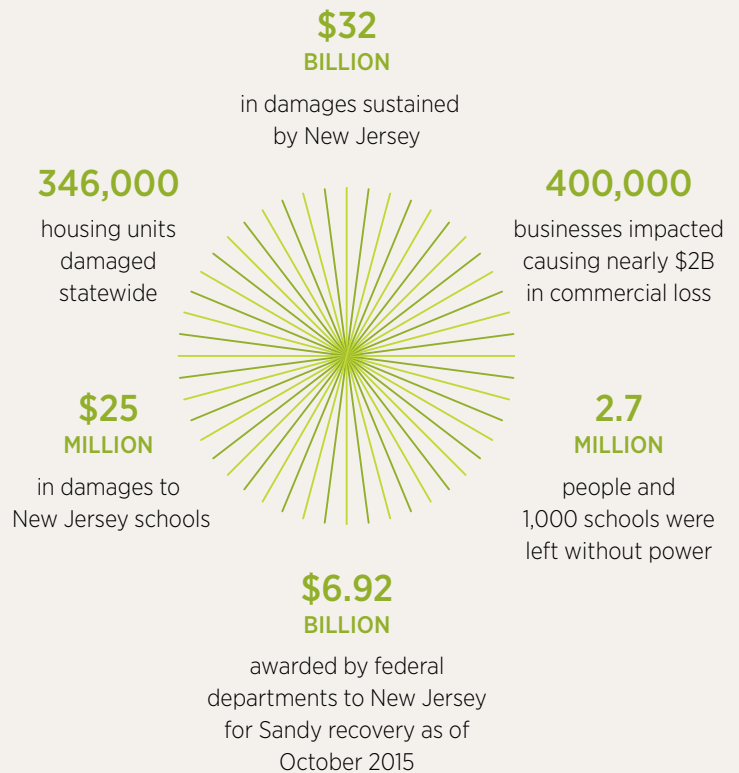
$32
BILLION
in damages sustained by New Jersey

346,000
housing units damaged statewide

400,000
businesses impacted causing nearly $2B in commercial loss

$25
MILLION
in damages to New Jersey schools

2.7
MILLION
people and 1,000 schools were left without power

$6.92
BILLION
awarded by federal departments to New Jersey for Sandy recovery as of October 2015